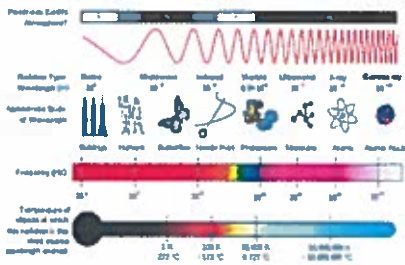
Penetrates Earth's Atmosphere?

Radiation Type
Wavelength (m)
Radio
$10^3$
Microwave
$10^{-2}$
Infrared
$10^{-5}$
Visible
$0.5\times10^{-6}$
Ultraviolet
$10^{-8}$
X-ray
$10^{-10}$
Gamma ray
$10^{-12}$

Approximate Scale of Wavelength
Buildings
Humans
Butterflies
Needle Point
Protozoans
Molecules
Atoms
Atomic Nuclei

Frequency (Hz)
$10^4$
$10^8$
$10^{12}$
$10^{15}$
$10^{16}$
$10^{18}$
$10^{20}$

Temperature of objects at which this radiation is the most intense wavelength emitted
1 K
-272 °C
100 K
-173 °C
10,000 K
9,727 °C
10,000,000 K
~10,000,000 °C